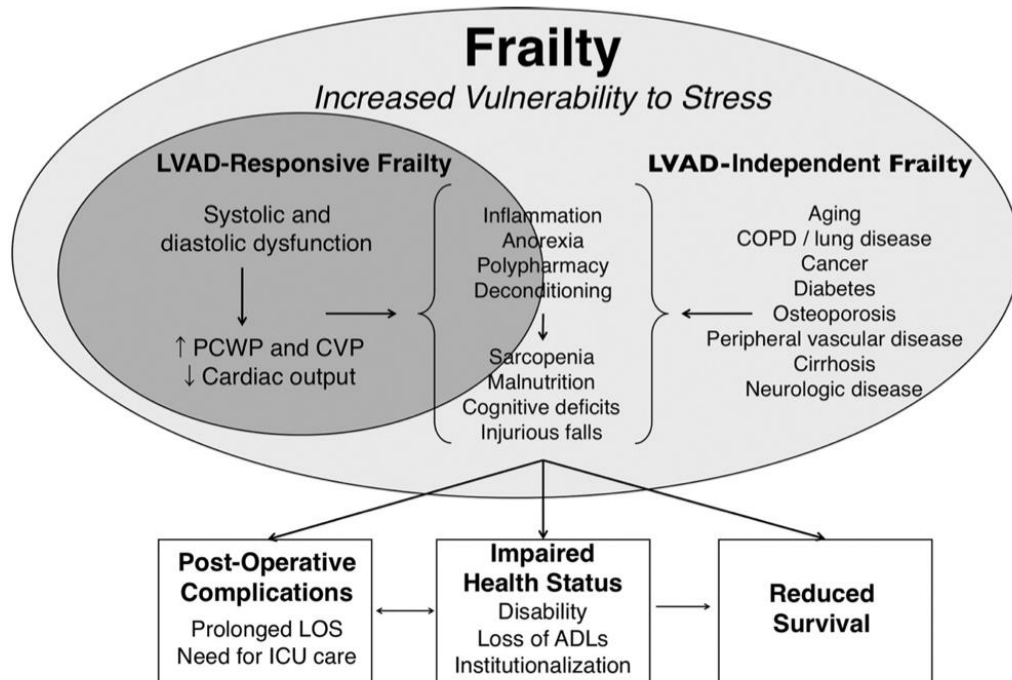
Frailty
Increased Vulnerability to Stress

LVAD-Responsive Frailty

Systolic and diastolic dysfunction

↑ PCWP and CVP
↓ Cardiac output

Inflammation
Anorexia
Polypharmacy
Deconditioning

Sarcopenia
Malnutrition
Cognitive deficits
Injurious falls

LVAD-Independent Frailty

Aging
COPD / lung disease
Cancer
Diabetes
Osteoporosis
Peripheral vascular disease
Cirrhosis
Neurologic disease

Post-Operative Complications
Prolonged LOS
Need for ICU care

Impaired Health Status
Disability
Loss of ADLs
Institutionalization

Reduced Survival